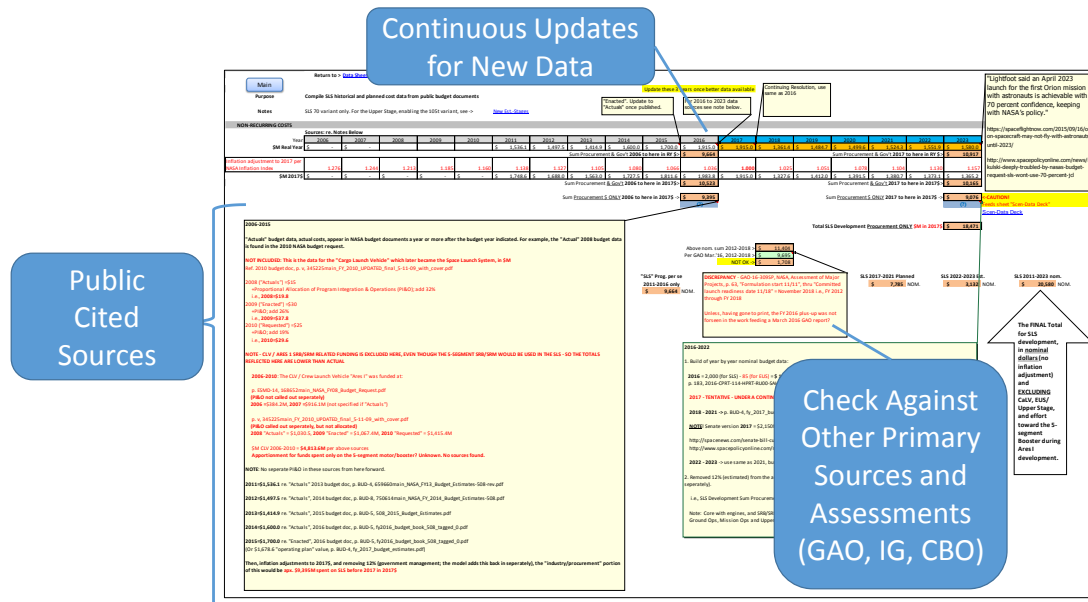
Continuous Updates for New Data

Public Cited Sources

Check Against Other Primary Sources and Assessments (GAO, IG, CBO)

Return to > Data Sheet

Main

Purpose Compile SLS historical and planned cost data from public budget documents

Notes SLS 70 variant only. For the Upper Stage, enabling the 105t variant, see --> New Ext. Stages

Update these 2 years once better data available

"Enacted". Update to "Actuals" once published.

For 2016 to 2023 data sources see note below.

Continuing Resolution, use same as 2016

NON-RECURRING COSTS

Sources: re. Notes Below

| Year | 2006 | 2007 | 2008 | 2009 | 2010 | 2011 | 2012 | 2013 | 2014 | 2015 | 2016 | 2017 | 2018 | 2019 | 2020 | 2021 | 2022 | 2023 |
|---|---|---|---|---|---|---|---|---|---|---|---|---|---|---|---|---|---|---|
| $M Real Year | $ - | $ - | $ - | $ - | $ - | $ 1,536.1 | $ 1,497.5 | $ 1,414.9 | $ 1,600.0 | $ 1,700.0 | $ 1,915.0 | $ 1,915.0 | $ 1,363.4 | $ 1,484.7 | $ 1,499.6 | $ 1,524.2 | $ 1,552.6 | $ 1,580.4 |
| Inflation adjustment to 2017 per NASA inflation index | 1.276 | 1.244 | 1.213 | 1.181 | 1.160 | 1.138 | 1.122 | 1.102 | 1.080 | 1.056 | 1.036 | 1.000 | 1.000 | 1.025 | 1.050 | 1.076 | 1.104 | 1.130 | 1.157 |
| $M 2017$ | $ - | $ - | $ - | $ - | $ - | $ 1,748.6 | $ 1,680.0 | $ 1,563.0 | $ 1,727.3 | $ 1,815.6 | $ 1,983.8 | $ 1,915.0 | $ 1,227.6 | $ 1,412.0 | $ 1,391.5 | $ 1,380.7 | $ 1,373.3 | $ 1,365.2 |

Sum Procurement & Gov't 2006 to here in RY $ -> $ 9,664

Sum Procurement & Gov't 2017 to here in RY $ -> $ 10,917

Sum Procurement & Gov't 2006 to here in 2017$ -> $ 10,523

Sum Procurement & Gov't 2017 to here in 2017$ -> $ 10,165

Sum Procurement $ ONLY 2006 to here in 2017$ -> $ 9,391

Sum Procurement $ ONLY 2017 to here in 2017$ -> $ 9,074

CAUTION! Needs sheet "Scan-Data Deck"

Scan-Data Deck

Total SLS Development Procurement ONLY $M in 2017$ $ 18,471

"Lightfoot said an April 2023 launch for the first Orion mission with astronauts is achievable with 70 percent confidence, keeping with NASA's policy."

https://spaceflightnow.com/2015/09/16/on-spacecraft-may-not-fly-with-astronauts-until-2023/

http://www.spacepolicyonline.com/news/bolski-deeply-troubled-by-nasas-budget-request-sls-wont-use-70-percent-jcl

2006-2015

"Actuals" budget data, actual costs, appear in NASA budget documents a year or more after the budget year indicated. For example, the "Actual" 2008 budget data is found in the 2010 NASA budget request.

NOT INCLUDED: This is the data for the "Cargo Launch Vehicle" which later became the Space Launch System, in $M
Ref. 2010 budget doc, p. v, 345225main_FY_2010_UPDATED_final_5-11-09_with_cover.pdf

2008 ("Actuals") =$15
->Proportional Allocation of Program Integration & Operations (PI&O); add 32%
i.e., 2008=$19.8
2009 ("Enacted") =$30
->PI&O; add 26%
i.e., 2009=$37.8
2010 ("Requested") =$25
->PI&O; add 18%
i.e., 2010=$29.6

NOTE - CLV / ARES 1 SRB/SRM RELATED FUNDING IS EXCLUDED HERE, EVEN THOUGH THE 5-SEGMENT SRB/SRM WOULD BE USED IN THE SLS - SO THE TOTALS REFLECTED HERE ARE LOWER THAN ACTUAL

2006-2010: The CLV / Crew Launch Vehicle "Ares I" was funded at:

p. ESMD-14, 168652main_NASA_FY08_Budget_Request.pdf
(PI&O not called out seperately)
2006 =$884.2M, 2007 =$916.1M (not specified if "Actuals")

p. v, 345225main_FY_2010_UPDATED_final_5-11-09_with_cover.pdf
(PI&O called out seperately, but not allocated)
2008 "Actuals" = $1,030.5, 2009 "Enacted" = $1,067.4M, 2010 "Requested" = $1,415.4M

SM CLV 2006-2010 = $4,813.6M per above sources
Apportionment for funds spent only on the 5-segment motor/booster? Unknown. No sources found.

NOTE: No seperate PI&O in these sources from here forward.

2011=$1,536.1 re. "Actuals" 2013 budget doc, p. BUD-4, 659660main_NASA_FY13_Budget_Estimates-508-rev.pdf

2012=$1,497.5 re. "Actuals" 2014 budget doc, p. BUD-8, 750614main_NASA_FY_2014_Budget_Estimates-508.pdf

2013=$1,414.9 re. "Actuals" 2015 budget doc, p. BUD-5, 508_2015_Budget_Estimates.pdf

2014=$1,600.0 re. "Actuals" 2016 budget doc, p. BUD-5, fy2016_budget_book_508_tagged_0.pdf

2015=$1,700.0 re. "Enacted", 2016 budget doc, p. BUD-5, fy2016_budget_book_508_tagged_0.pdf
(Or $1,678.6 "operating plan" value, p. BUD-4, fy_2017_budget_estimates.pdf)

Then, inflation adjustments to 2017$, and removing 12% (government management; the model adds this back in seperately), the "industry/procurement" portion of this would be apx. $9,391M spent on SLS before 2017 in 2017$

Above nom. sum 2012-2018 > $ 11,406
Per GAO Mar '16, 2012-2018 > $ 9,695
NOT OK --> $ 1,711

"SLS" Prog. per se 2011-2016 only $ 9,664 NOM.

DISCREPANCY - GAO-16-329SP, NASA, Assessment of Major Projects, p. 63, "Formulation start 11/11", thru "Committed launch readiness date 11/18" = November 2018 i.e., FY 2012 through FY 2018

Unless, having gone to print, the FY 2016 plus-up was not known in the work feeding a March 2016 GAO report?

SLS 2017-2021 Planned $ 7,785 NOM.

SLS 2022-2023 Est. $ 3,132 NOM.

SLS 2011-2023 nom. $ 20,580 NOM.

The FINAL Total for SLS development, in nominal dollars (no inflation adjustment) and EXCLUDING CxLV, EUS/ Upper Stage, and effort toward the 5-segment Booster during Ares I development.

2016-2022

1. Build of year by year nominal budget data:

2016 = 2,000 (for SLS) - 85 (for EUS) = $ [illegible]
p. 183, 2016-CPRT-114-HPRT-RU00-SAH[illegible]

2017 - TENTATIVE - UNDER A CONTIN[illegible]

2018 - 2021 -> p. BUD-4, fy_2017_bud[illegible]

NOTE: Senate version 2017 = $2,150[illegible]

http://spacenews.com/senate-bill-c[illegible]
http://www.spacepolicyonline.com/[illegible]

2022 - 2023 -> use same as 2021, bu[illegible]

2. Removed 12% (estimated) from the a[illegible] seperately).

i.e., SLS Development Sum Procureme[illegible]

Note: Core with engines, and SRB/SR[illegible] Ground Ops, Mission Ops and Upper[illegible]